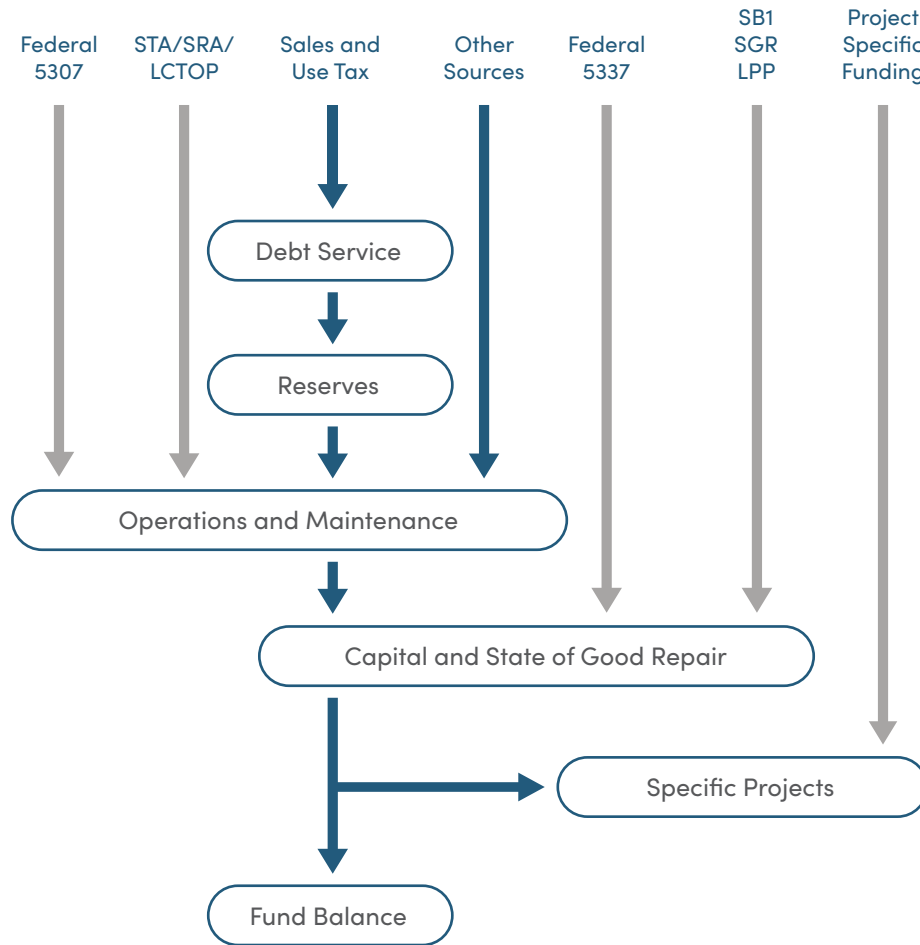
Federal 5307

STA/SRA/ LCTOP

Sales and Use Tax

Other Sources

Federal 5337

SB1 SGR LPP

Project Specific Funding

Debt Service

Reserves

Operations and Maintenance

Capital and State of Good Repair

Specific Projects

Fund Balance